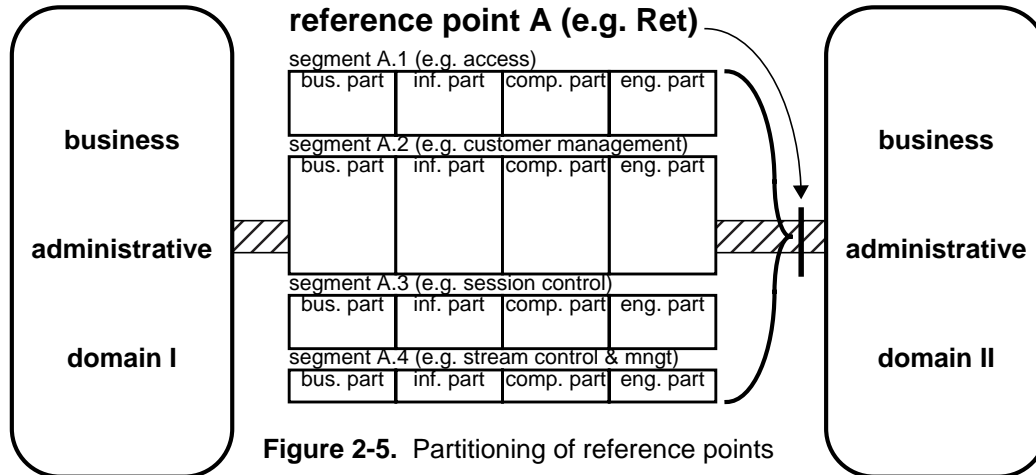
reference point A (e.g. Ret)

business

administrative

domain I

segment A.1 (e.g. access)

| bus. part | inf. part | comp. part | eng. part |
|---|---|---|---|

segment A.2 (e.g. customer management)

| bus. part | inf. part | comp. part | eng. part |
|---|---|---|---|

segment A.3 (e.g. session control)

| bus. part | inf. part | comp. part | eng. part |
|---|---|---|---|

segment A.4 (e.g. stream control & mngt)

| bus. part | inf. part | comp. part | eng. part |
|---|---|---|---|

business

administrative

domain II

**Figure 2-5.** Partitioning of reference points